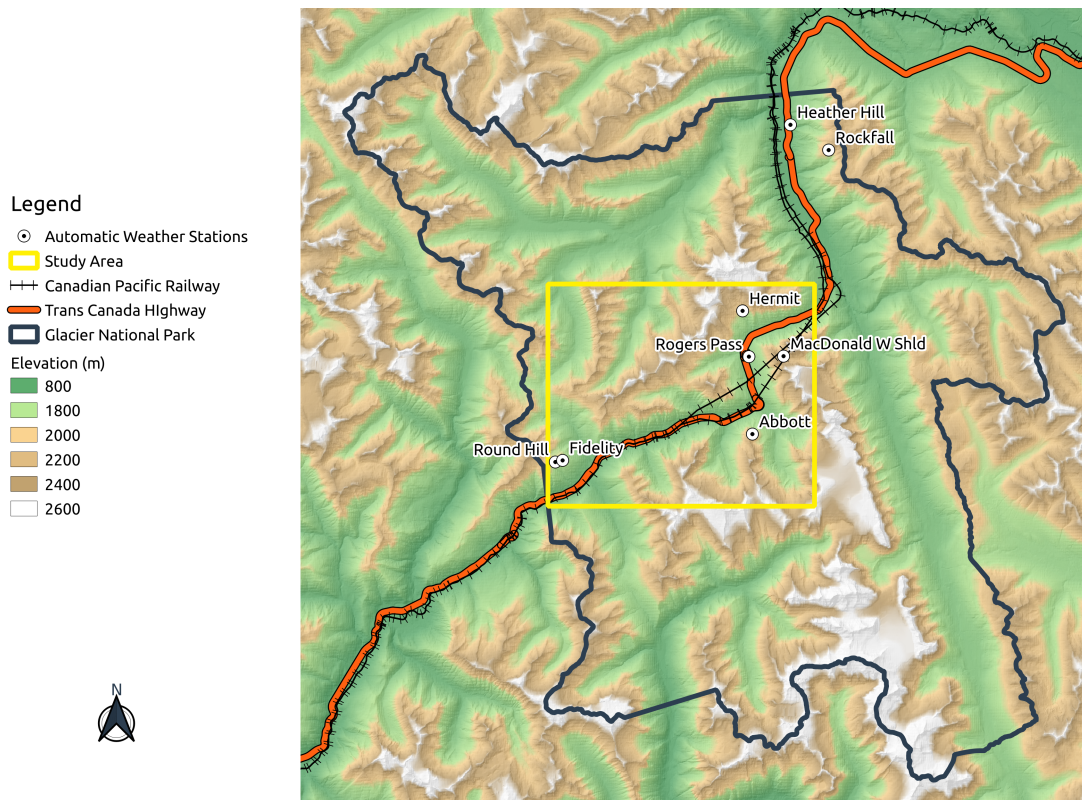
Legend
Automatic Weather Stations
Study Area
Canadian Pacific Railway
Trans Canada HIghway
Glacier National Park
Elevation (m)
800
1800
2000
2200
2400
2600

N

Heather Hill
Rockfall
Hermit
Rogers Pass
MacDonald W Shld
Abbott
Round Hill
Fidelity